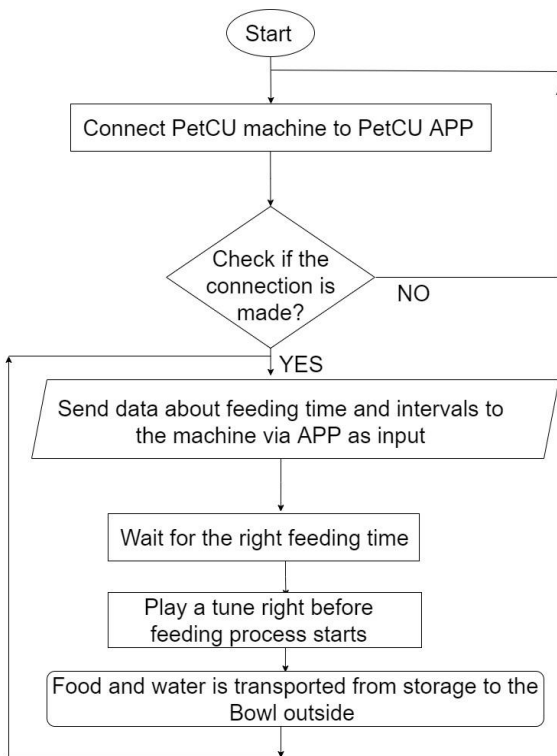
Start

Connect PetCU machine to PetCU APP

Check if the connection is made?

NO

YES

Send data about feeding time and intervals to the machine via APP as input

Wait for the right feeding time

Play a tune right before feeding process starts

Food and water is transported from storage to the Bowl outside